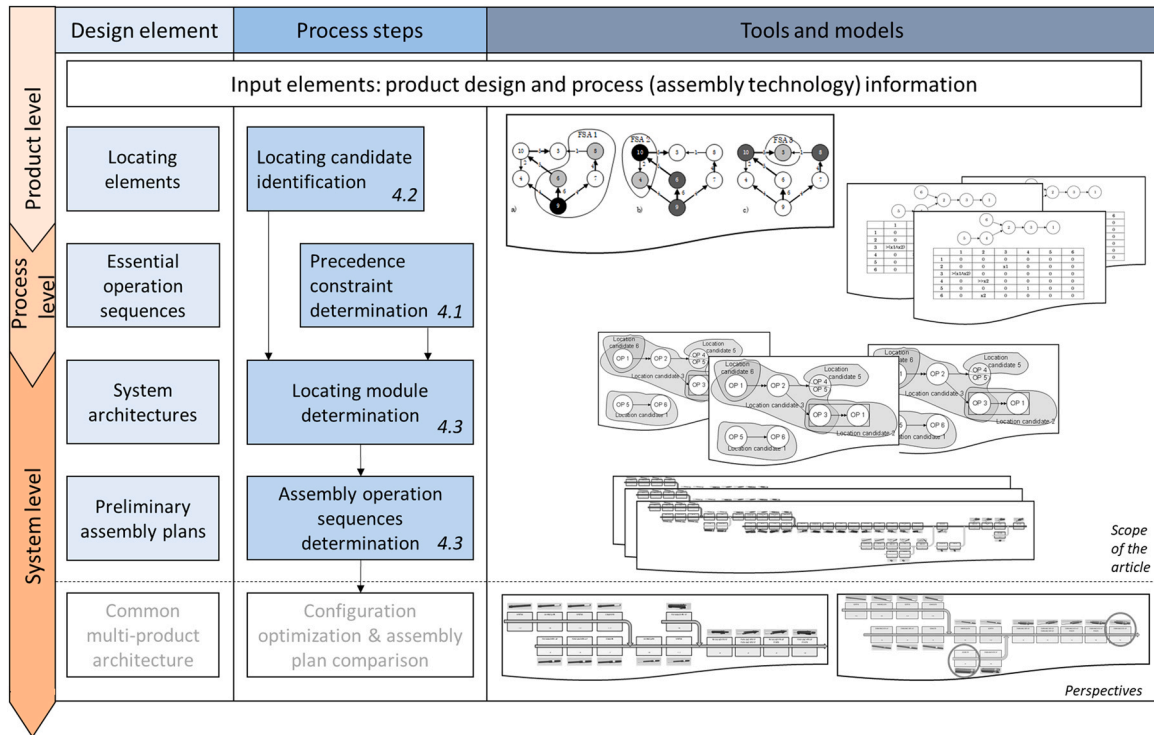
| Design element | Process steps | Tools and models |
|---|---|---|

Input elements: product design and process (assembly technology) information

Product level

Process level

System level

Locating elements

Locating candidate identification 4.2

Essential operation sequences

Precedence constraint determination 4.1

System architectures

Locating module determination 4.3

Preliminary assembly plans

Assembly operation sequences determination 4.3

Common multi-product architecture

Configuration optimization & assembly plan comparison

FSA 1
FSA 2
FSA 3
a)
b)
c)

Location candidate 6
Location candidate 5
Location candidate 3
Location candidate 2
Location candidate 1
OP 1
OP 2
OP 3
OP 4
OP 5
OP 6

Scope of the article

Perspectives